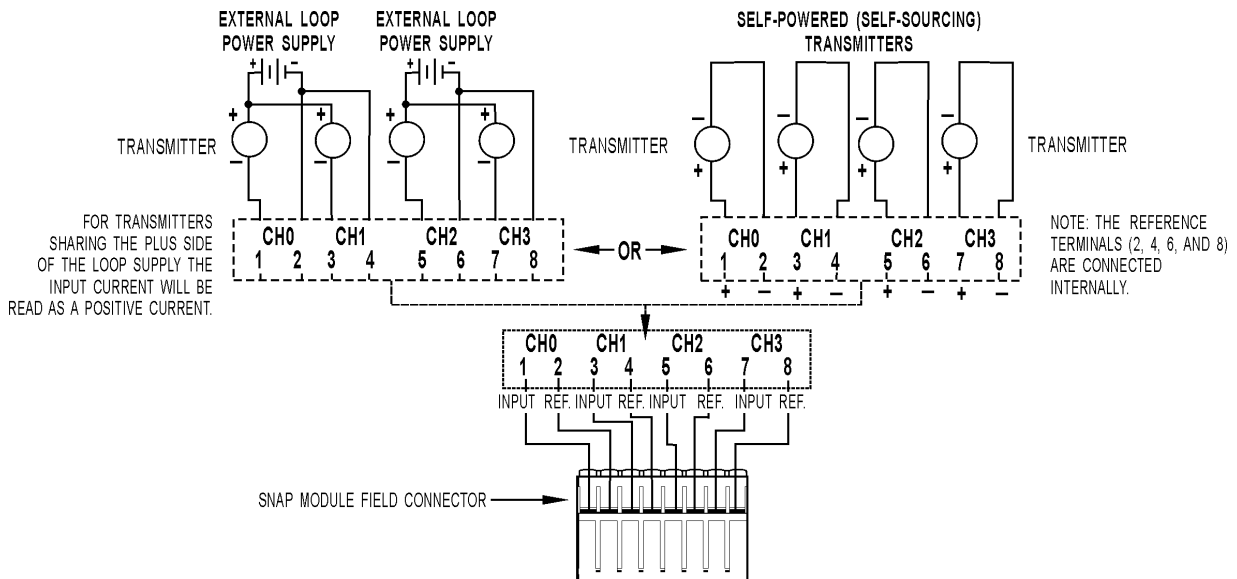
EXTERNAL LOOP POWER SUPPLY

EXTERNAL LOOP POWER SUPPLY

SELF-POWERED (SELF-SOURCING) TRANSMITTERS

+ −

+ −

TRANSMITTER

+
−

+
−

+
−

+
−

TRANSMITTER

−
+

−
+

−
+

−
+

TRANSMITTER

FOR TRANSMITTERS SHARING THE PLUS SIDE OF THE LOOP SUPPLY THE INPUT CURRENT WILL BE READ AS A POSITIVE CURRENT.

CH0 CH1 CH2 CH3
1 2 3 4 5 6 7 8

OR

CH0 CH1 CH2 CH3
1 2 3 4 5 6 7 8
+ − + − + − + −

NOTE: THE REFERENCE TERMINALS (2, 4, 6, AND 8) ARE CONNECTED INTERNALLY.

CH0 CH1 CH2 CH3
1 2 3 4 5 6 7 8
INPUT REF. INPUT REF. INPUT REF. INPUT REF.

SNAP MODULE FIELD CONNECTOR